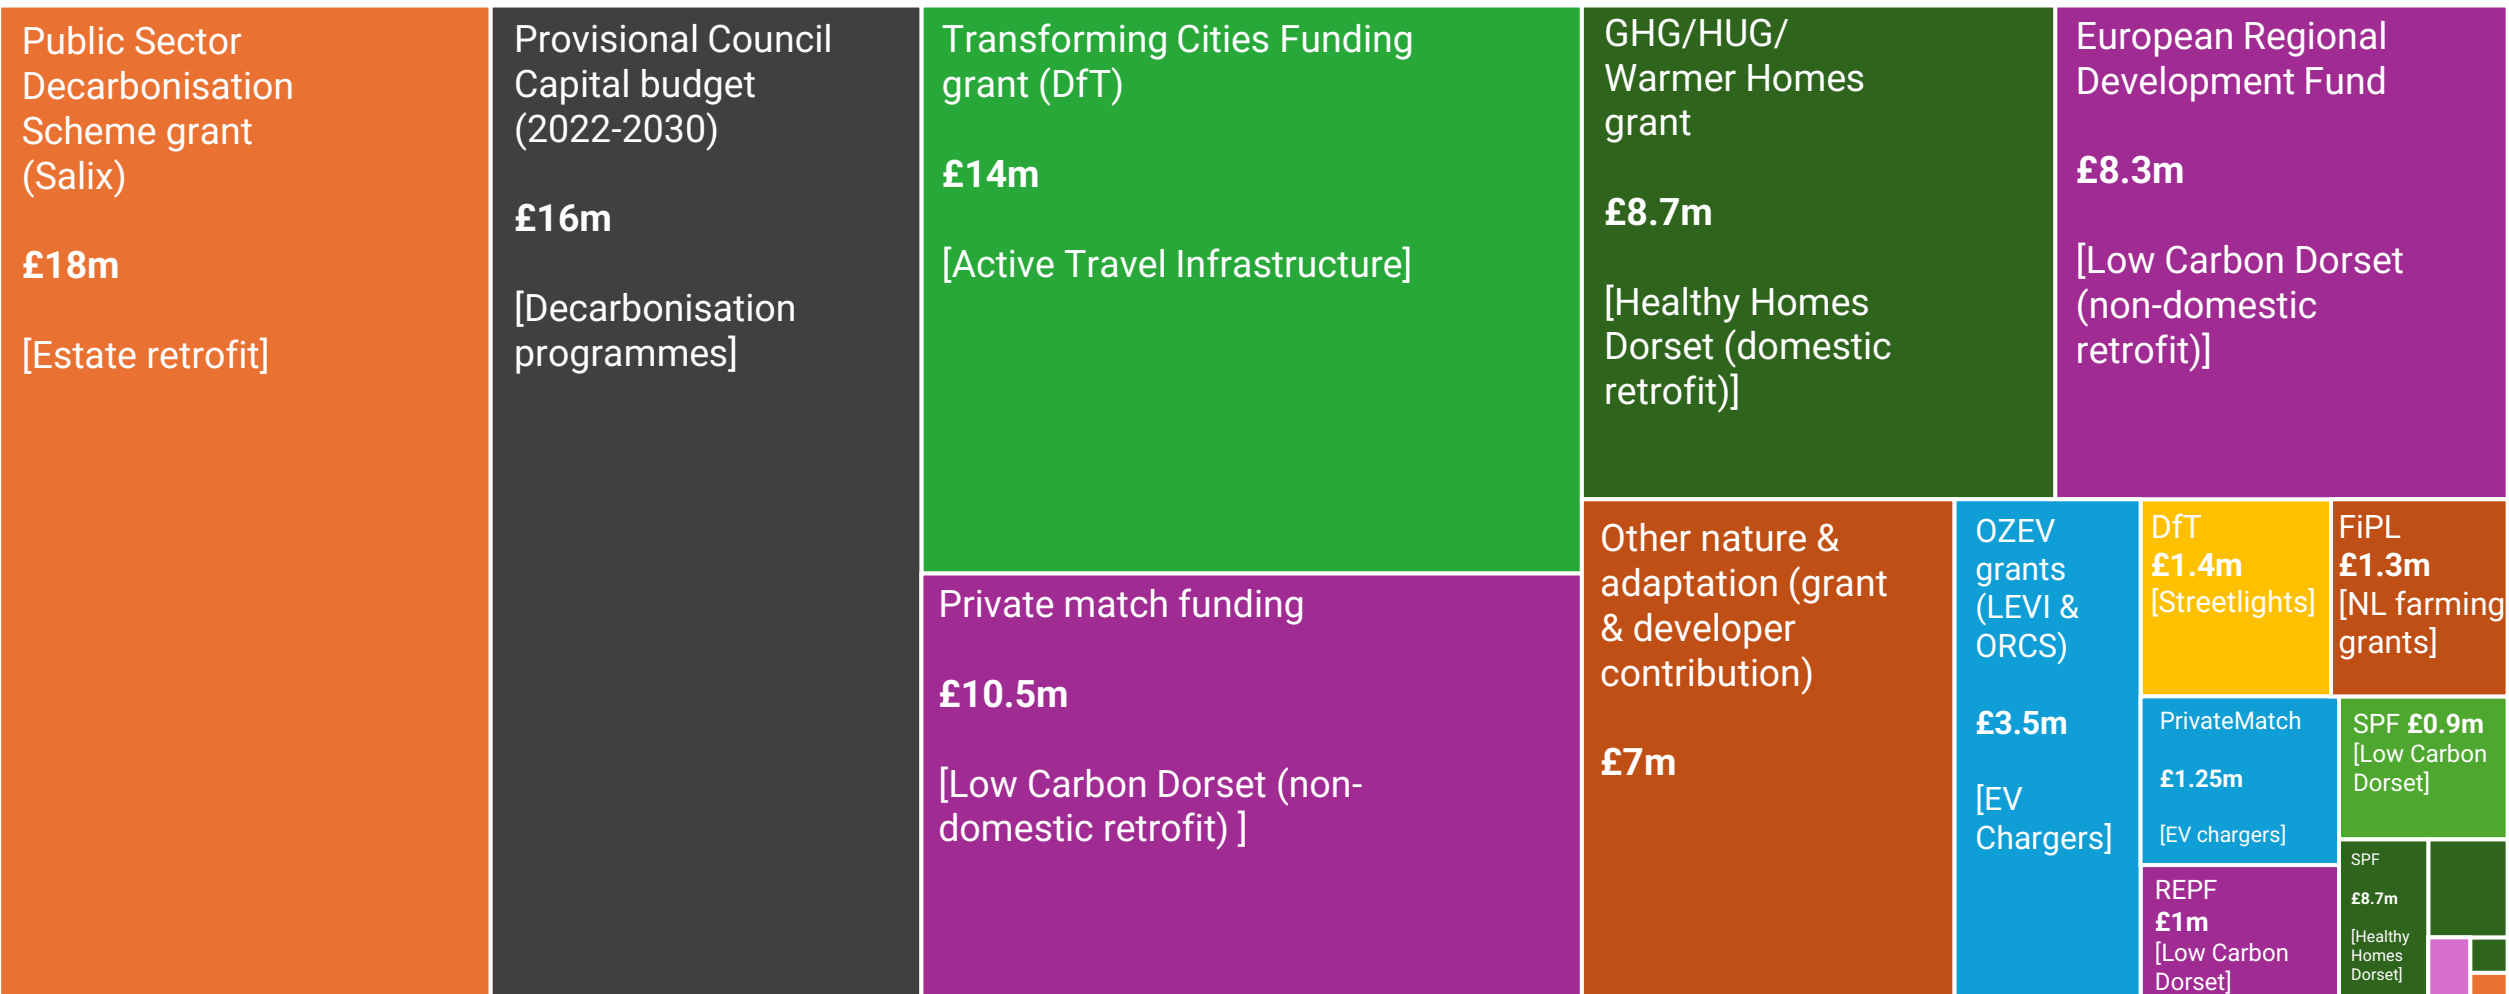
Public Sector Decarbonisation Scheme grant (Salix)

**£18m**

[Estate retrofit]

Provisional Council Capital budget (2022-2030)

**£16m**

[Decarbonisation programmes]

Transforming Cities Funding grant (DfT)

**£14m**

[Active Travel Infrastructure]

GHG/HUG/ Warmer Homes grant

**£8.7m**

[Healthy Homes Dorset (domestic retrofit)]

European Regional Development Fund

**£8.3m**

[Low Carbon Dorset (non-domestic retrofit)]

Private match funding

**£10.5m**

[Low Carbon Dorset (non-domestic retrofit) ]

Other nature & adaptation (grant & developer contribution)

**£7m**

OZEV grants (LEVI & ORCS)

**£3.5m**

[EV Chargers]

DfT
**£1.4m**
[Streetlights]

FiPL
**£1.3m**
[NL farming grants]

PrivateMatch

**£1.25m**

[EV chargers]

SPF **£0.9m**
[Low Carbon Dorset]

REPF
**£1m**
[Low Carbon Dorset]

SPF

**£8.7m**

[Healthy Homes Dorset]